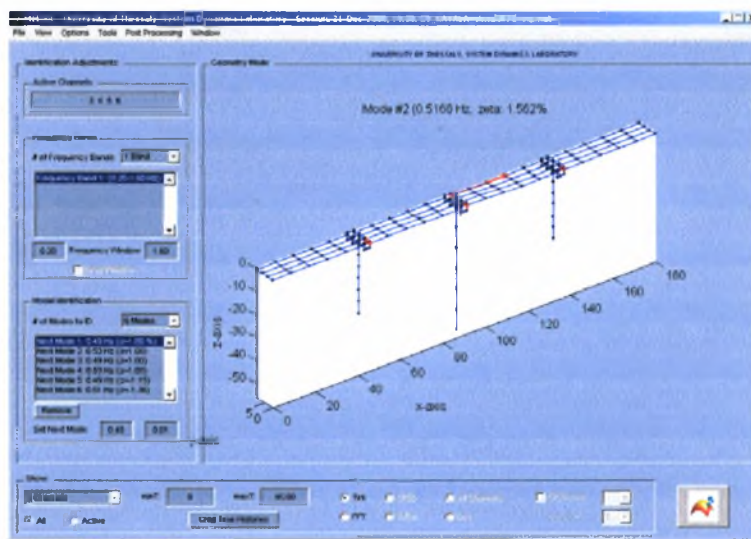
File View Options Tools Post Processing Window

Identification Adjustments

Active Channels

Frequency Bands

# of Frequency Bands 1 Band

Frequency Window

Modal Identification

# of Modes to ID 6 Modes

Remove

Set Next Mode

Geometry Mode

UNIVERSITY OF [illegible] SYSTEM DYNAMICS LABORATORY

Mode #2 (0.5160 Hz, zeta: 1.562%)

0
-10
-20
-30
-40
-50
Z-axis
0
20
40
60
80
100
120
140
160
180
X-axis
50
0

Show

All
Active
Clear Time Histories